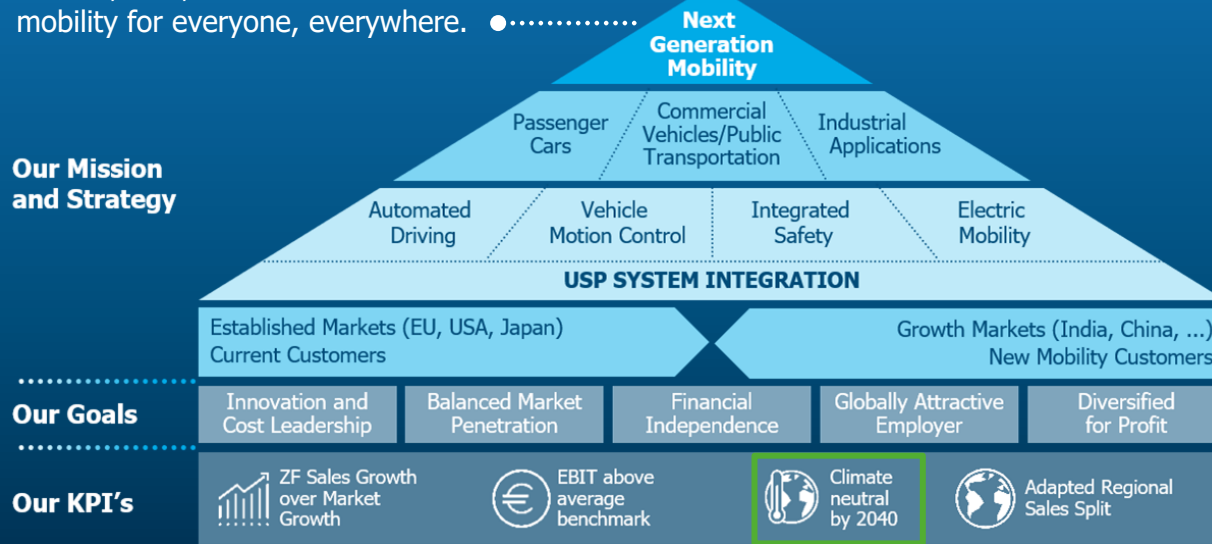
mobility for everyone, everywhere.

Next Generation Mobility

Our Mission and Strategy

Passenger Cars

Commercial Vehicles/Public Transportation

Industrial Applications

Automated Driving

Vehicle Motion Control

Integrated Safety

Electric Mobility

USP SYSTEM INTEGRATION

Established Markets (EU, USA, Japan)
Current Customers

Growth Markets (India, China, ...)
New Mobility Customers

Our Goals

Innovation and Cost Leadership

Balanced Market Penetration

Financial Independence

Globally Attractive Employer

Diversified for Profit

Our KPI's

ZF Sales Growth over Market Growth

EBIT above average benchmark

Climate neutral by 2040

Adapted Regional Sales Split